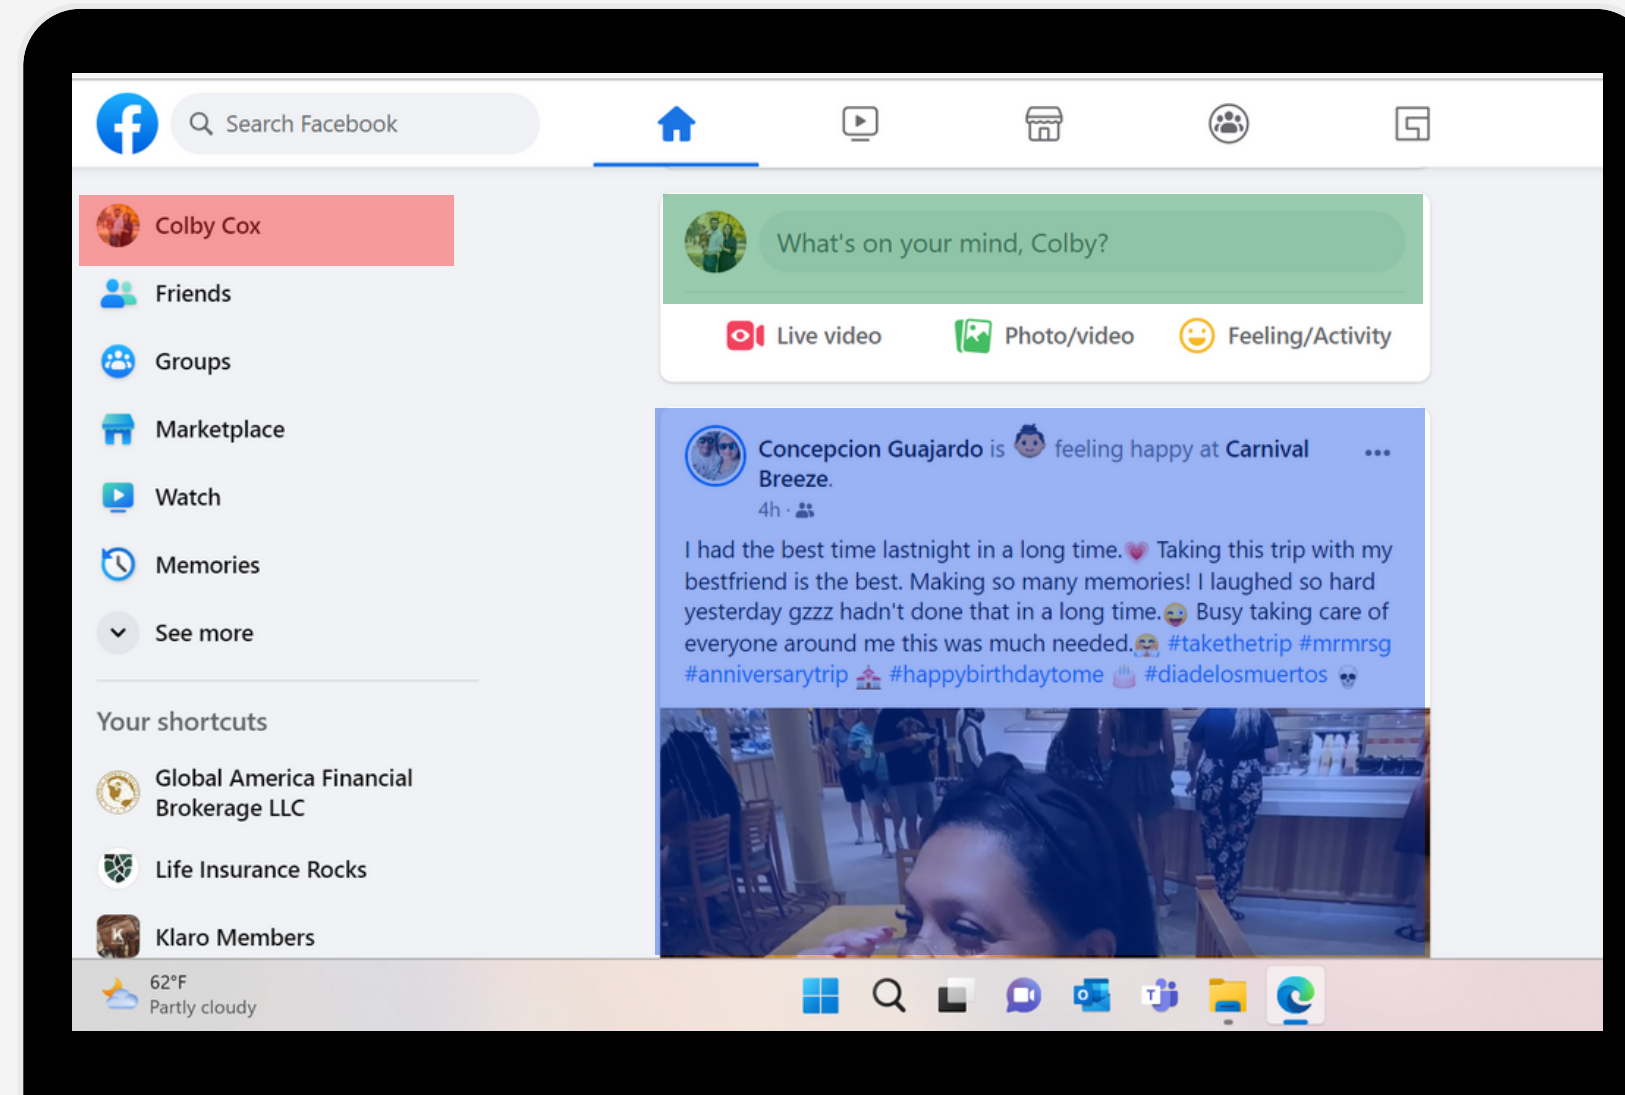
Search Facebook

Colby Cox

Friends

Groups

Marketplace

Watch

Memories

See more

Your shortcuts

Global America Financial Brokerage LLC

Life Insurance Rocks

Klaro Members

What's on your mind, Colby?

Live video

Photo/video

Feeling/Activity

Concepcion Guajardo is feeling happy at Carnival Breeze.

4h ·

I had the best time lastnight in a long time. Taking this trip with my bestfriend is the best. Making so many memories! I laughed so hard yesterday gzzz hadn't done that in a long time. Busy taking care of everyone around me this was much needed. #takethetrip #mrmrsg #anniversarytrip #happybirthdaytome #diadelosmuertos

62°F
Partly cloudy